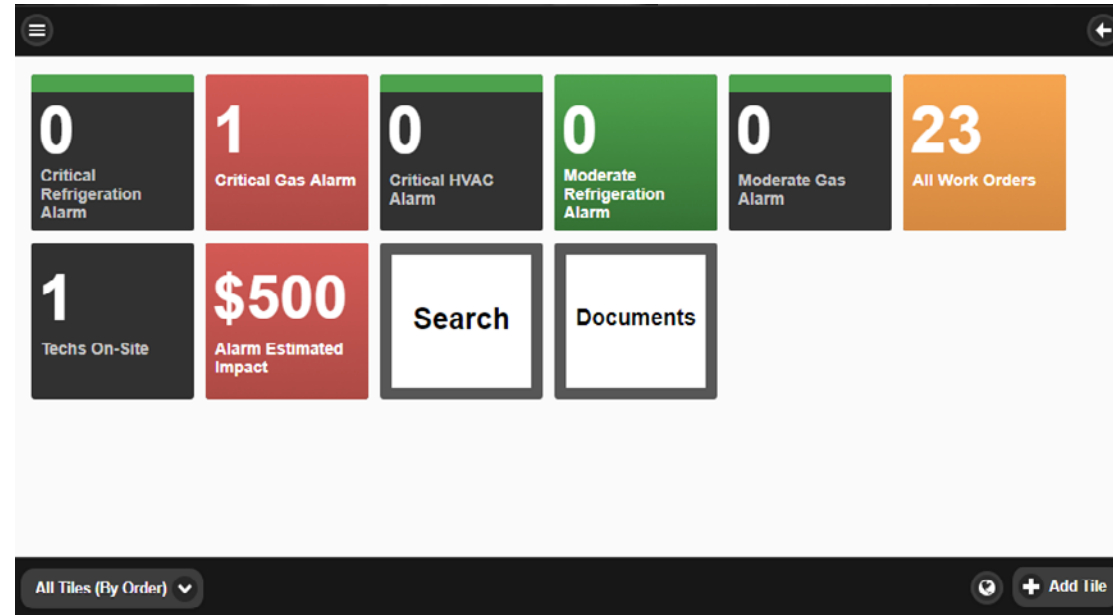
0
Critical Refrigeration Alarm

1
Critical Gas Alarm

0
Critical HVAC Alarm

0
Moderate Refrigeration Alarm

0
Moderate Gas Alarm

23
All Work Orders

1
Techs On-Site

$500
Alarm Estimated Impact

Search

Documents

All Tiles (By Order)

Add Tile